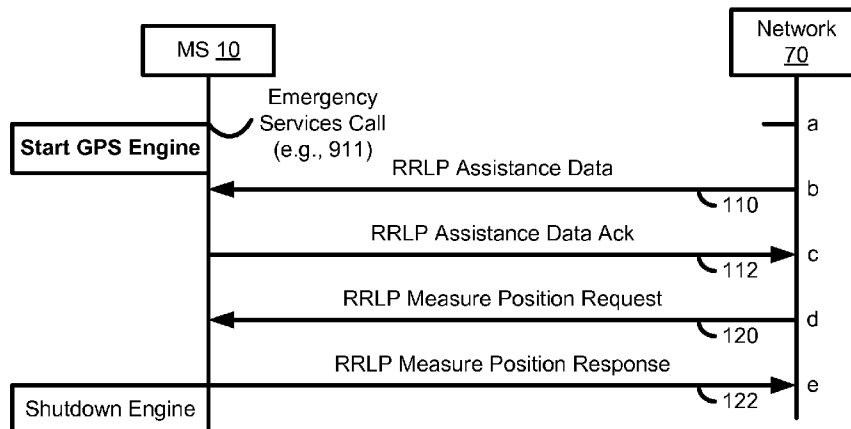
MS 10

Network 70

Emergency Services Call (e.g., 911)

Start GPS Engine

a

RRLP Assistance Data

b

110

RRLP Assistance Data Ack

c

112

RRLP Measure Position Request

d

120

RRLP Measure Position Response

e

Shutdown Engine

122